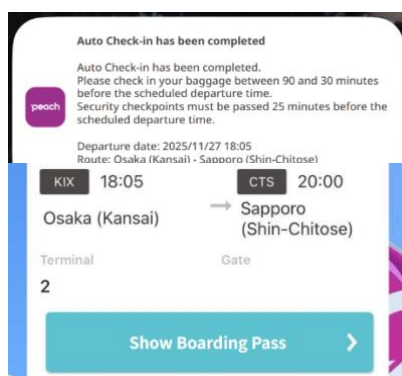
Auto Check-in has been completed

Auto Check-in has been completed.
Please check in your baggage between 90 and 30 minutes before the scheduled departure time.
Security checkpoints must be passed 25 minutes before the scheduled departure time.

peach

Departure date: 2025/11/27 18:05
Route: Osaka (Kansai) - Sapporo (Shin-Chitose)

KIX 18:05
Osaka (Kansai)

CTS 20:00
Sapporo (Shin-Chitose)

Terminal
2

Gate

Show Boarding Pass